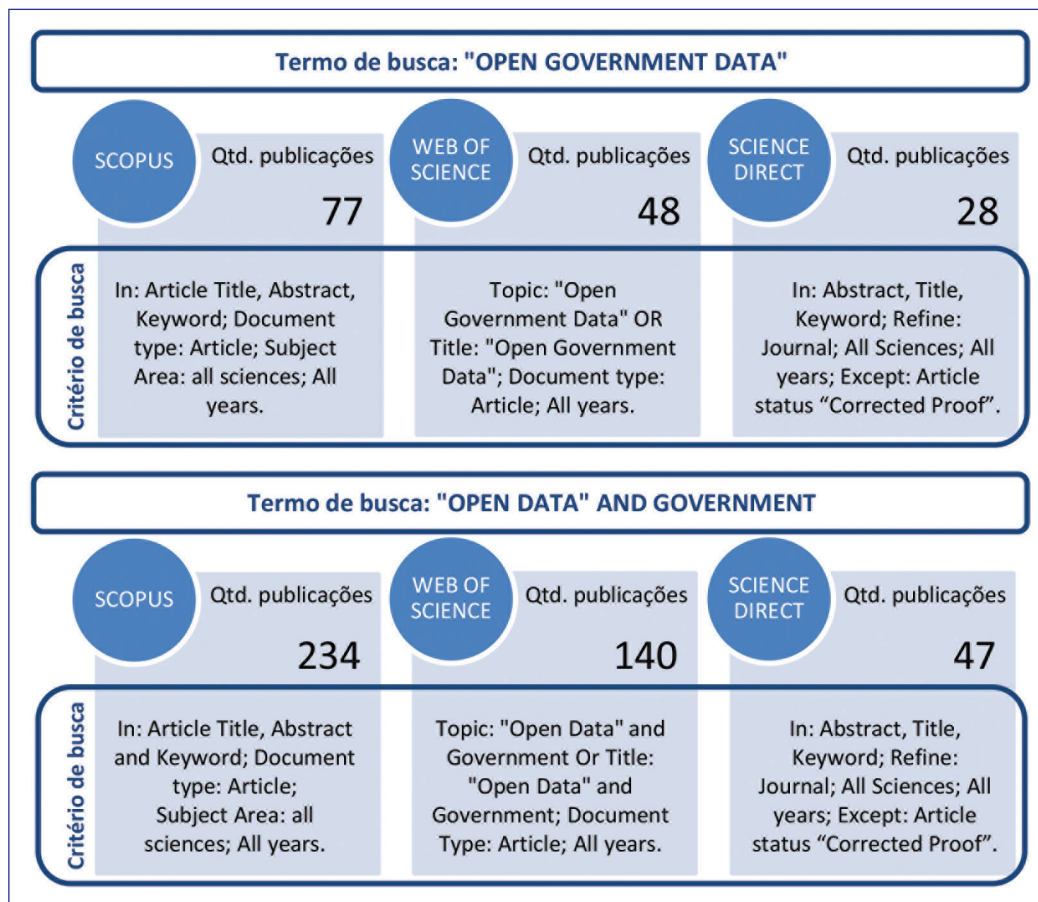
Termo de busca: "OPEN GOVERNMENT DATA"

SCOPUS
Qtd. publicações
77

WEB OF SCIENCE
Qtd. publicações
48

SCIENCE DIRECT
Qtd. publicações
28

Critério de busca

In: Article Title, Abstract, Keyword; Document type: Article; Subject Area: all sciences; All years.

Topic: "Open Government Data" OR Title: "Open Government Data"; Document type: Article; All years.

In: Abstract, Title, Keyword; Refine: Journal; All Sciences; All years; Except: Article status "Corrected Proof".

Termo de busca: "OPEN DATA" AND GOVERNMENT

SCOPUS
Qtd. publicações
234

WEB OF SCIENCE
Qtd. publicações
140

SCIENCE DIRECT
Qtd. publicações
47

Critério de busca

In: Article Title, Abstract and Keyword; Document type: Article; Subject Area: all sciences; All years.

Topic: "Open Data" and Government Or Title: "Open Data" and Government; Document Type: Article; All years.

In: Abstract, Title, Keyword; Refine: Journal; All Sciences; All years; Except: Article status "Corrected Proof".